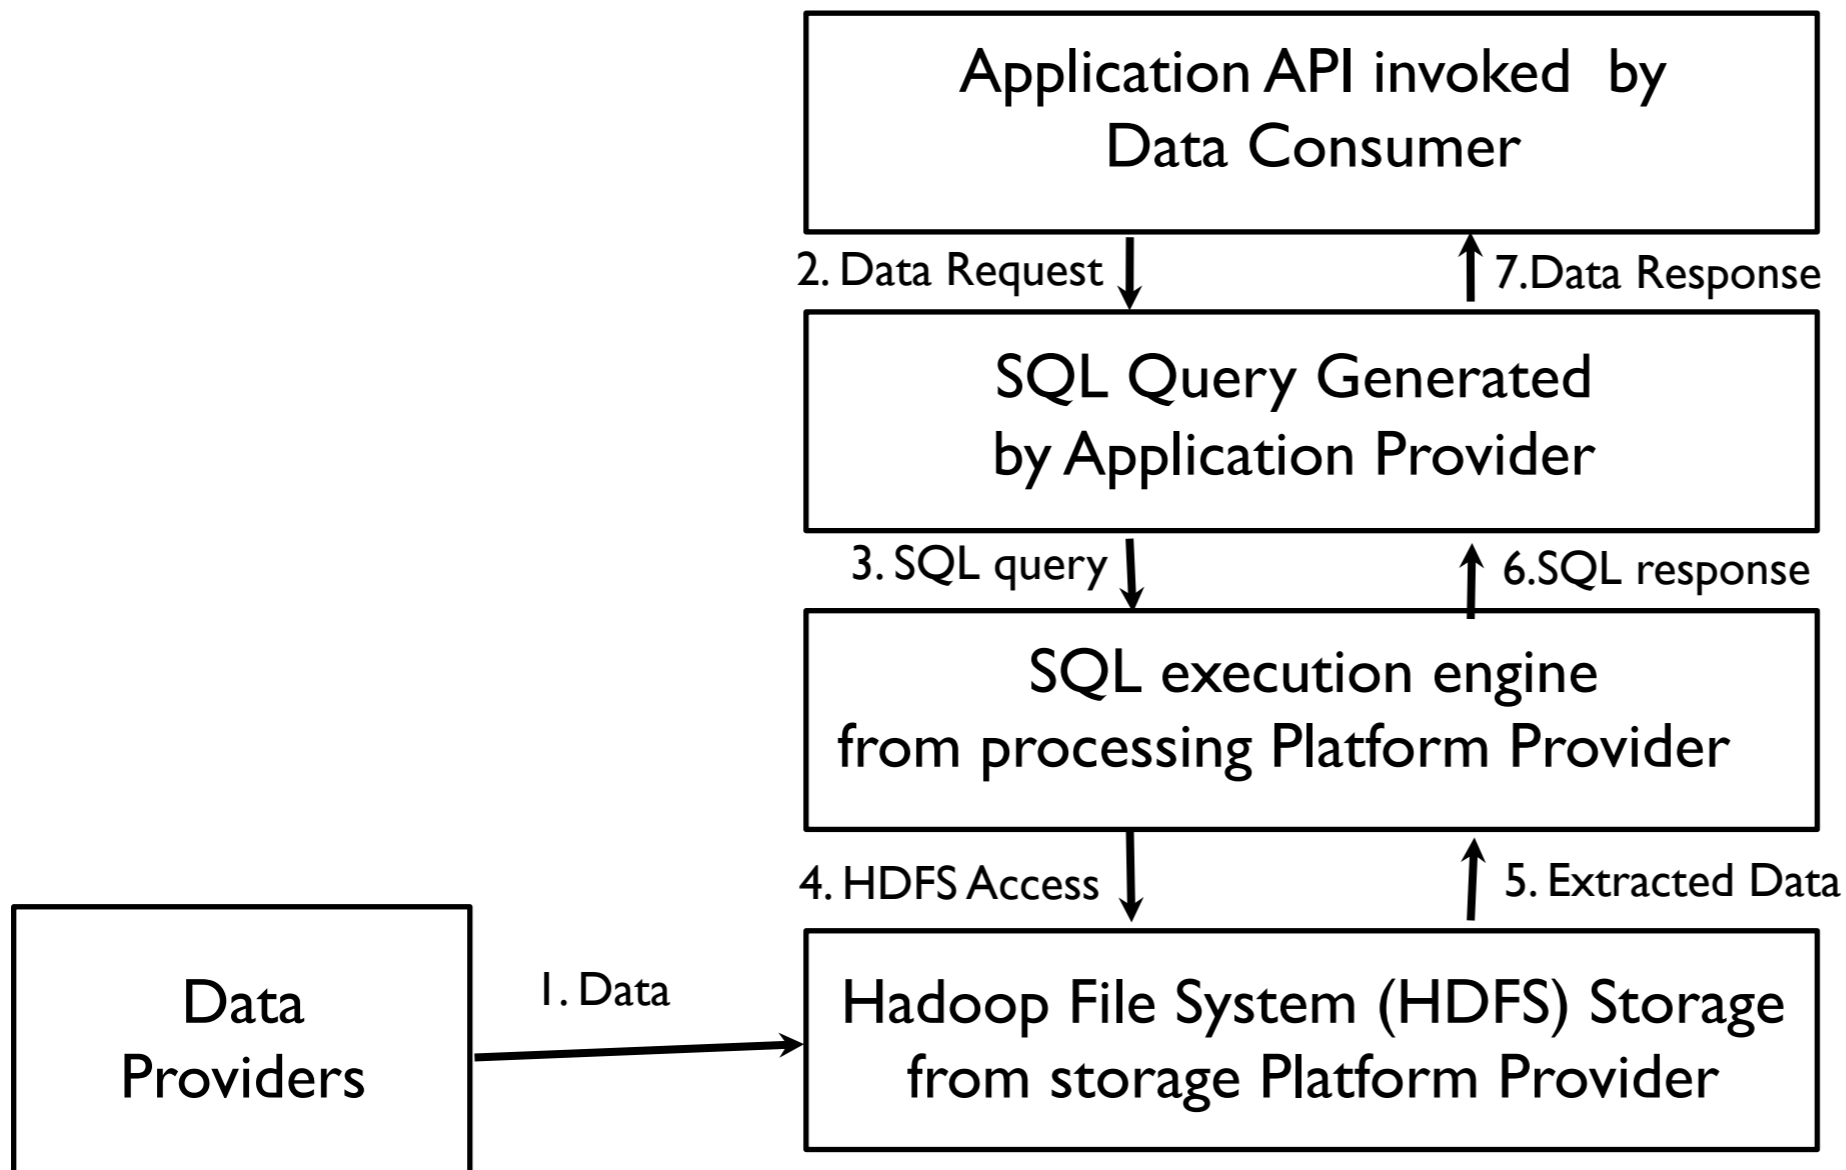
Application API invoked by Data Consumer

2. Data Request

7.Data Response

SQL Query Generated by Application Provider

3. SQL query

6.SQL response

SQL execution engine from processing Platform Provider

4. HDFS Access

5. Extracted Data

Data Providers

1. Data

Hadoop File System (HDFS) Storage from storage Platform Provider